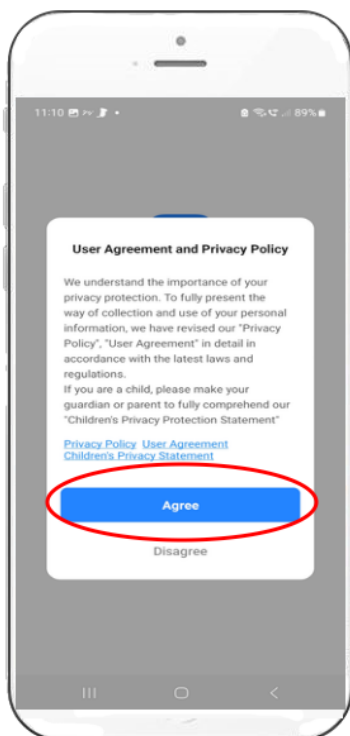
11:10 89%

User Agreement and Privacy Policy

We understand the importance of your privacy protection. To fully present the way of collection and use of your personal information, we have revised our "Privacy Policy", "User Agreement" in detail in accordance with the latest laws and regulations.
If you are a child, please make your guardian or parent to fully comprehend our "Children's Privacy Protection Statement"

Privacy Policy User Agreement Children's Privacy Statement

Agree

Disagree